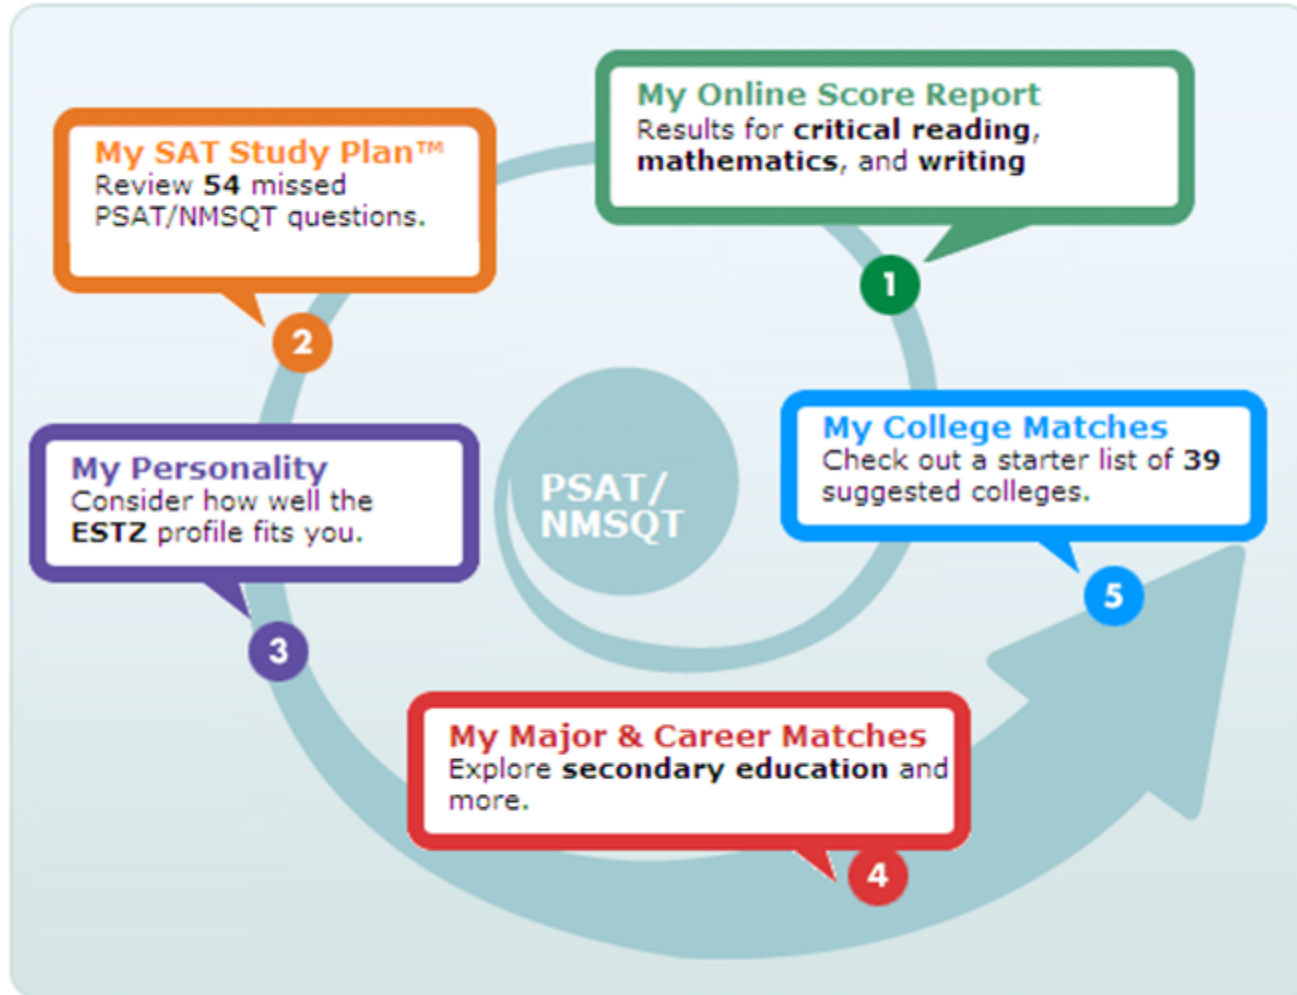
My Online Score Report
Results for critical reading, mathematics, and writing

1

My SAT Study Plan™
Review 54 missed PSAT/NMSQT questions.

2

PSAT/ NMSQT

My Personality
Consider how well the ESTZ profile fits you.

3

My College Matches
Check out a starter list of 39 suggested colleges.

5

My Major & Career Matches
Explore secondary education and more.

4